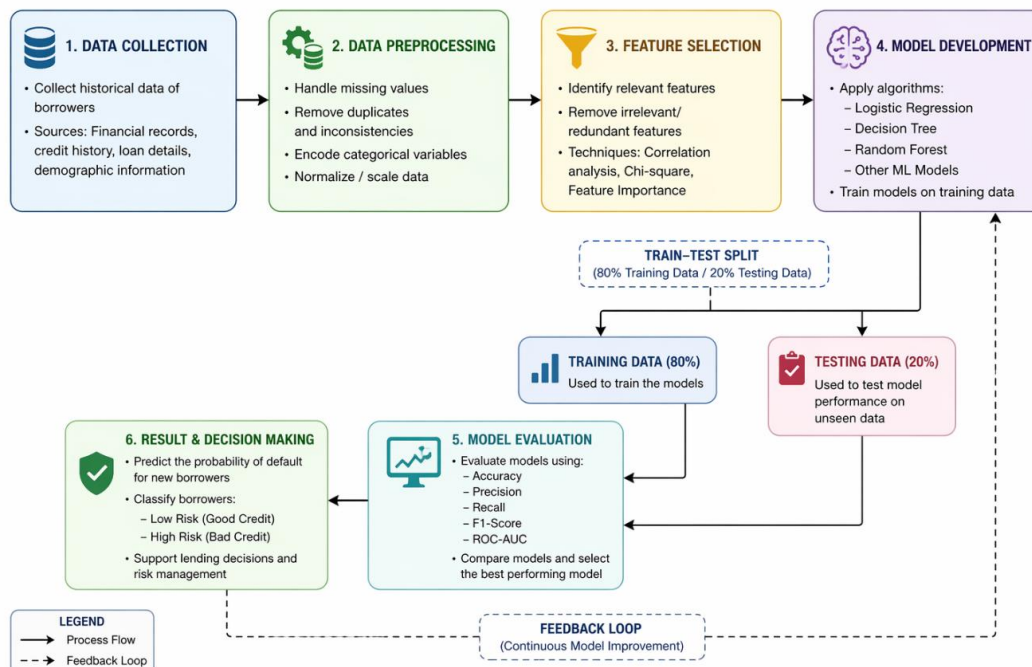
1. DATA COLLECTION

• Collect historical data of borrowers
• Sources: Financial records, credit history, loan details, demographic information

2. DATA PREPROCESSING

• Handle missing values
• Remove duplicates and inconsistencies
• Encode categorical variables
• Normalize / scale data

3. FEATURE SELECTION

• Identify relevant features
• Remove irrelevant/ redundant features
• Techniques: Correlation analysis, Chi-square, Feature Importance

4. MODEL DEVELOPMENT

• Apply algorithms:
– Logistic Regression
– Decision Tree
– Random Forest
– Other ML Models
• Train models on training data

TRAIN–TEST SPLIT
(80% Training Data / 20% Testing Data)

TRAINING DATA (80%)
Used to train the models

TESTING DATA (20%)
Used to test model performance on unseen data

6. RESULT & DECISION MAKING

• Predict the probability of default for new borrowers
• Classify borrowers:
– Low Risk (Good Credit)
– High Risk (Bad Credit)
• Support lending decisions and risk management

5. MODEL EVALUATION

• Evaluate models using:
– Accuracy
– Precision
– Recall
– F1-Score
– ROC-AUC
• Compare models and select the best performing model

LEGEND
Process Flow
Feedback Loop

FEEDBACK LOOP
(Continuous Model Improvement)